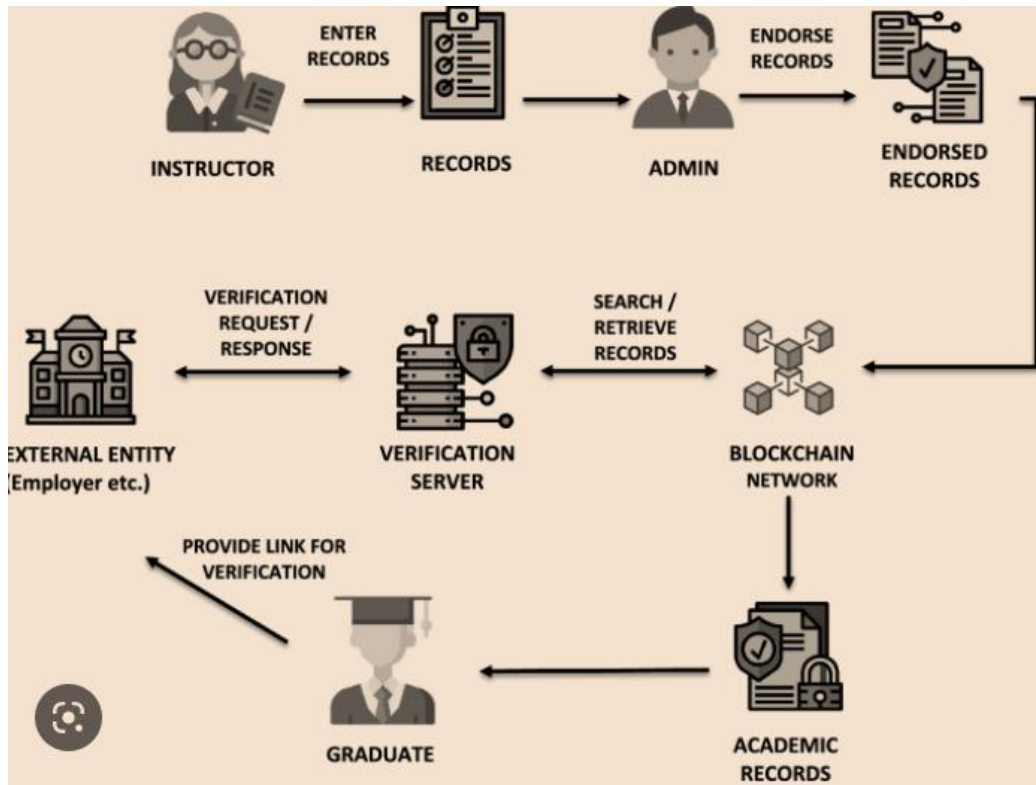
ENTER RECORDS

ENDORSE RECORDS

INSTRUCTOR

RECORDS

ADMIN

ENDORSED RECORDS

VERIFICATION REQUEST / RESPONSE

SEARCH / RETRIEVE RECORDS

EXTERNAL ENTITY (Employer etc.)

VERIFICATION SERVER

BLOCKCHAIN NETWORK

PROVIDE LINK FOR VERIFICATION

GRADUATE

ACADEMIC RECORDS